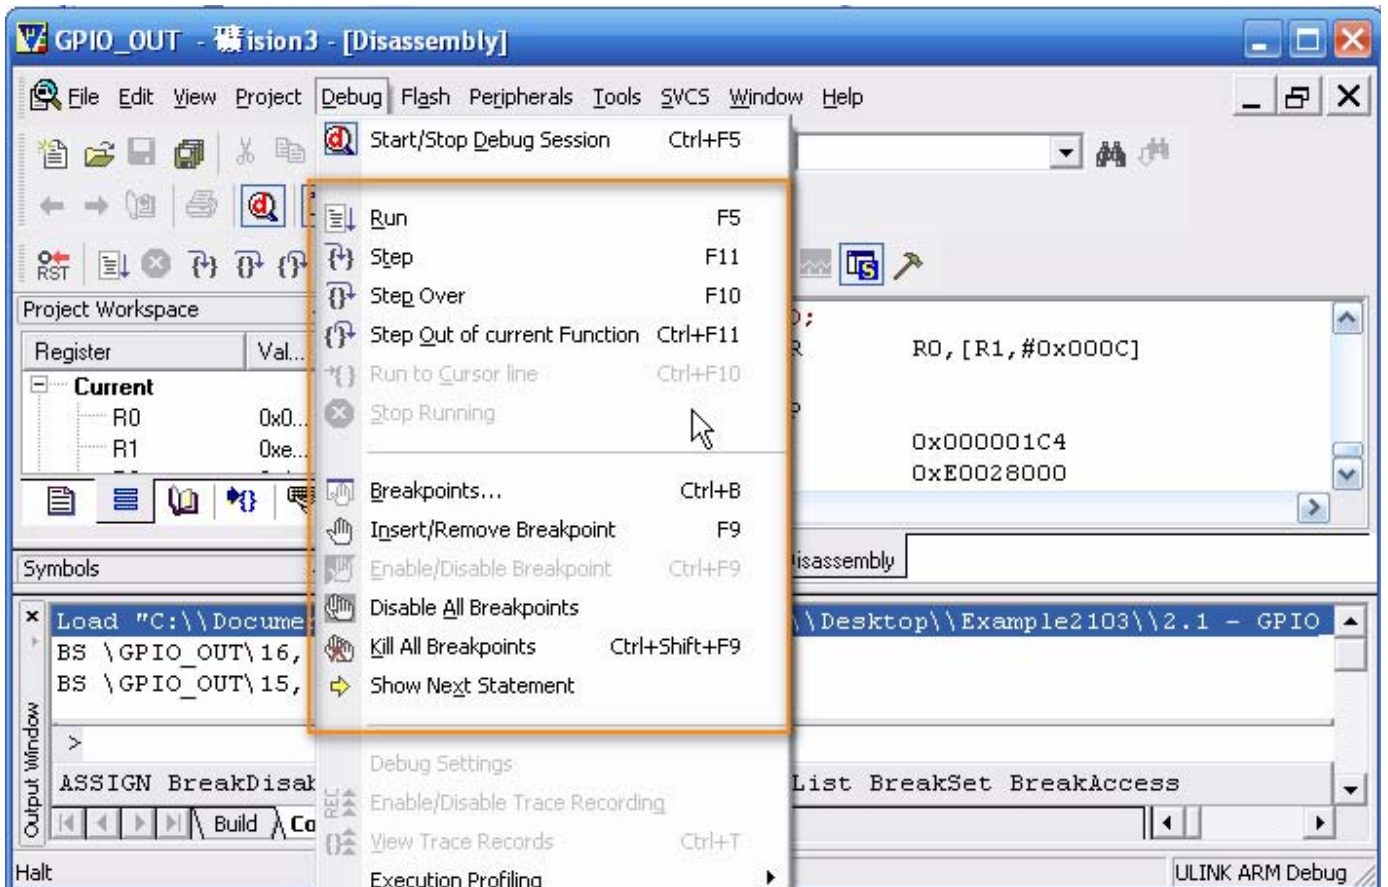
GPIO_OUT - µVision3 - [Disassembly]

File Edit View Project Debug Flash Peripherals Tools SVCS Window Help

Start/Stop Debug Session Ctrl+F5

Run F5
Step F11
Step Over F10
Step Out of current Function Ctrl+F11
Run to Cursor line Ctrl+F10
Stop Running

Breakpoints... Ctrl+B
Insert/Remove Breakpoint F9
Enable/Disable Breakpoint Ctrl+F9
Disable All Breakpoints
Kill All Breakpoints Ctrl+Shift+F9
Show Next Statement

Debug Settings
Enable/Disable Trace Recording
View Trace Records Ctrl+T
Execution Profiling

RST

Project Workspace

| Register | Val... |
|---|---|
| Current | |
| R0 | 0x0... |
| R1 | 0xe... |

R0,[R1,#0x000C]
0x000001C4
0xE0028000

Disassembly

Symbols

Load "C:\\Docume \\Desktop\\Example2103\\2.1 - GPIO
BS \GPIO_OUT\16,
BS \GPIO_OUT\15,
>
ASSIGN BreakDisab List BreakSet BreakAccess

Output Window

Build Co

Halt

ULINK ARM Debug